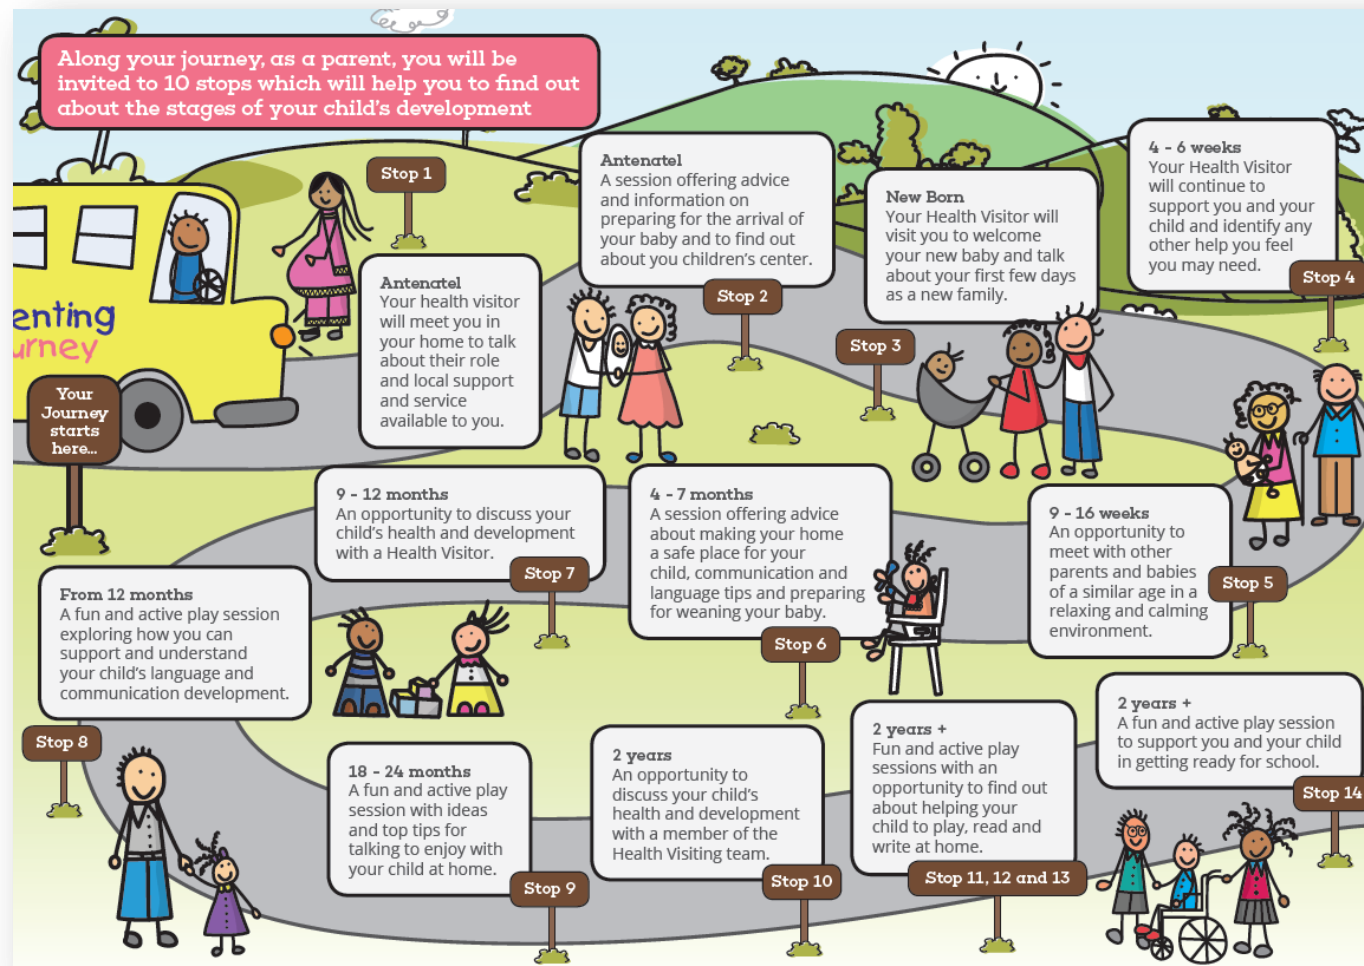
Along your journey, as a parent, you will be invited to 10 stops which will help you to find out about the stages of your child's development

enting
urney

Your Journey starts here...

Stop 1

Antenatel
Your health visitor will meet you in your home to talk about their role and local support and service available to you.

Antenatel
A session offering advice and information on preparing for the arrival of your baby and to find out about you children's center.

Stop 2

New Born
Your Health Visitor will visit you to welcome your new baby and talk about your first few days as a new family.

Stop 3

4 - 6 weeks
Your Health Visitor will continue to support you and your child and identify any other help you feel you may need.

Stop 4

9 - 12 months
An opportunity to discuss your child's health and development with a Health Visitor.

Stop 7

4 - 7 months
A session offering advice about making your home a safe place for your child, communication and language tips and preparing for weaning your baby.

Stop 6

9 - 16 weeks
An opportunity to meet with other parents and babies of a similar age in a relaxing and calming environment.

Stop 5

From 12 months
A fun and active play session exploring how you can support and understand your child's language and communication development.

Stop 8

2 years +
A fun and active play session to support you and your child in getting ready for school.

Stop 14

18 - 24 months
A fun and active play session with ideas and top tips for talking to enjoy with your child at home.

Stop 9

2 years
An opportunity to discuss your child's health and development with a member of the Health Visiting team.

Stop 10

2 years +
Fun and active play sessions with an opportunity to find out about helping your child to play, read and write at home.

Stop 11, 12 and 13